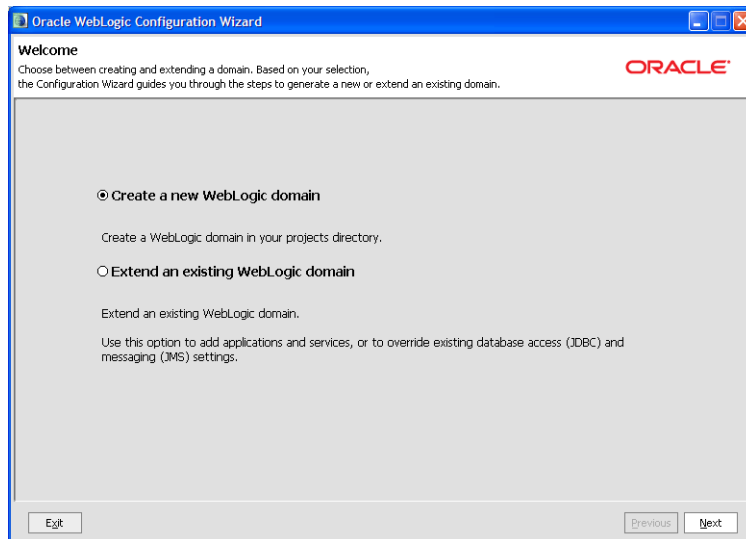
Oracle WebLogic Configuration Wizard

Welcome

Choose between creating and extending a domain. Based on your selection, the Configuration Wizard guides you through the steps to generate a new or extend an existing domain.

ORACLE

Create a new WebLogic domain

Create a WebLogic domain in your projects directory.

Extend an existing WebLogic domain

Extend an existing WebLogic domain.

Use this option to add applications and services, or to override existing database access (JDBC) and messaging (JMS) settings.

Exit

Previous

Next